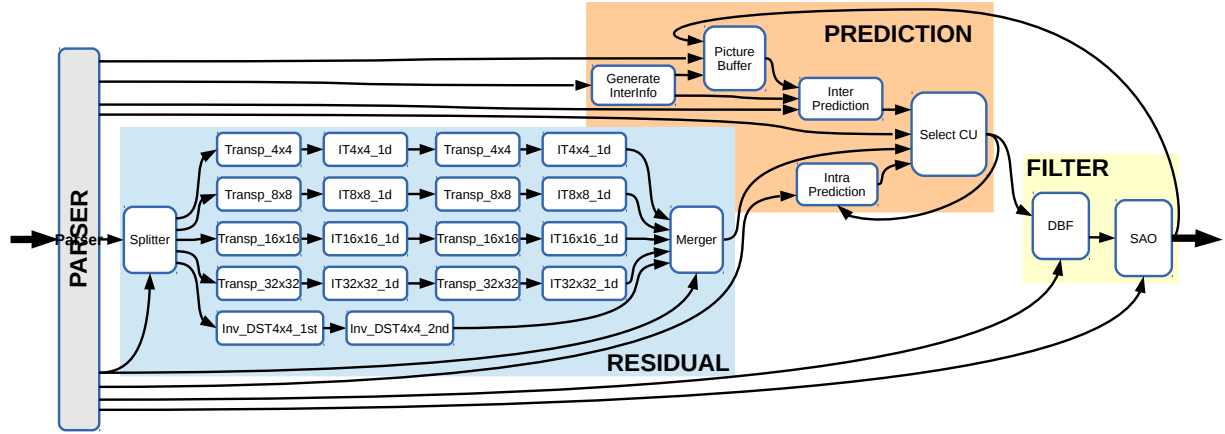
PARSER

Parser

PREDICTION

Picture Buffer

Generate InterInfo

Inter Prediction

Select CU

Intra Prediction

FILTER

DBF

SAO

Splitter

Transp_4x4

IT4x4_1d

Transp_4x4

IT4x4_1d

Transp_8x8

IT8x8_1d

Transp_8x8

IT8x8_1d

Transp_16x16

IT16x16_1d

Transp_16x16

IT16x16_1d

Transp_32x32

IT32x32_1d

Transp_32x32

IT32x32_1d

Inv_DST4x4_1st

Inv_DST4x4_2nd

Merger

RESIDUAL